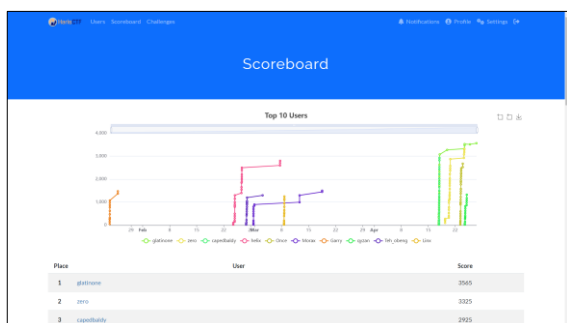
HackCTF Users Scoreboard Challenges

Notifications Profile Settings

Scoreboard

Top 10 Users

4,000
3,000
2,000
1,000
0

29 Feb 8 15 22 Mar 7 14 21 28 Apr 11 18 25

glatinone zero capedbaldy bellx Once blrcsu Garry sgdzn feh_sheng Lna

| Place | User | Score |
|---|---|---|
| 1 | glatinone | 3565 |
| 2 | zerro | 3325 |
| 3 | capedbaldy | 2925 |